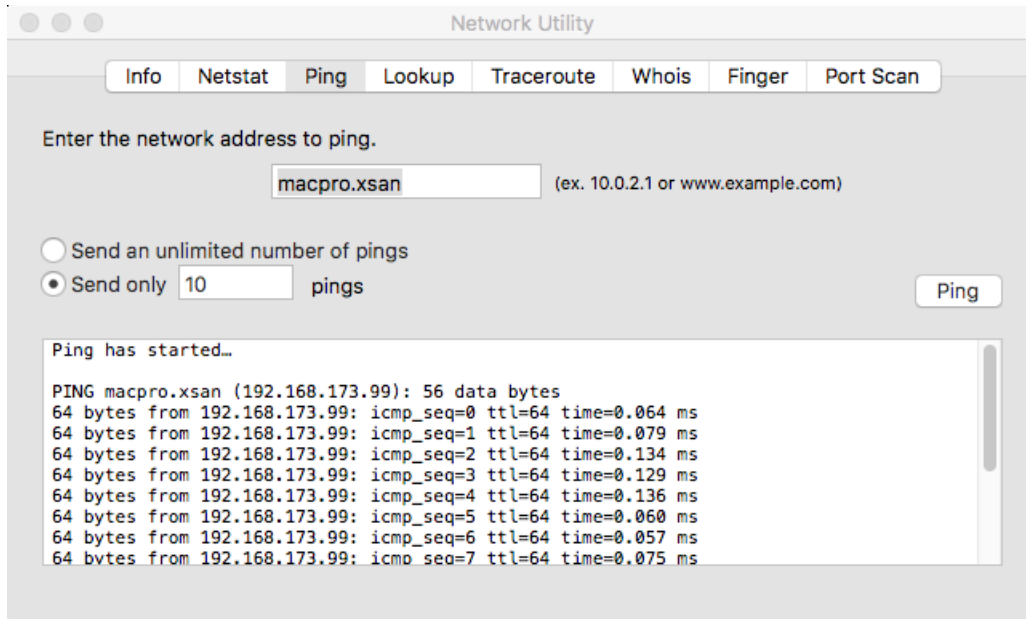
Network Utility

Info | Netstat | Ping | Lookup | Traceroute | Whois | Finger | Port Scan

Enter the network address to ping.

macpro.xsan (ex. 10.0.2.1 or www.example.com)

Send an unlimited number of pings
Send only 10 pings

Ping

Ping has started…

PING macpro.xsan (192.168.173.99): 56 data bytes
64 bytes from 192.168.173.99: icmp_seq=0 ttl=64 time=0.064 ms
64 bytes from 192.168.173.99: icmp_seq=1 ttl=64 time=0.079 ms
64 bytes from 192.168.173.99: icmp_seq=2 ttl=64 time=0.134 ms
64 bytes from 192.168.173.99: icmp_seq=3 ttl=64 time=0.129 ms
64 bytes from 192.168.173.99: icmp_seq=4 ttl=64 time=0.136 ms
64 bytes from 192.168.173.99: icmp_seq=5 ttl=64 time=0.060 ms
64 bytes from 192.168.173.99: icmp_seq=6 ttl=64 time=0.057 ms
64 bytes from 192.168.173.99: icmp_seq=7 ttl=64 time=0.075 ms